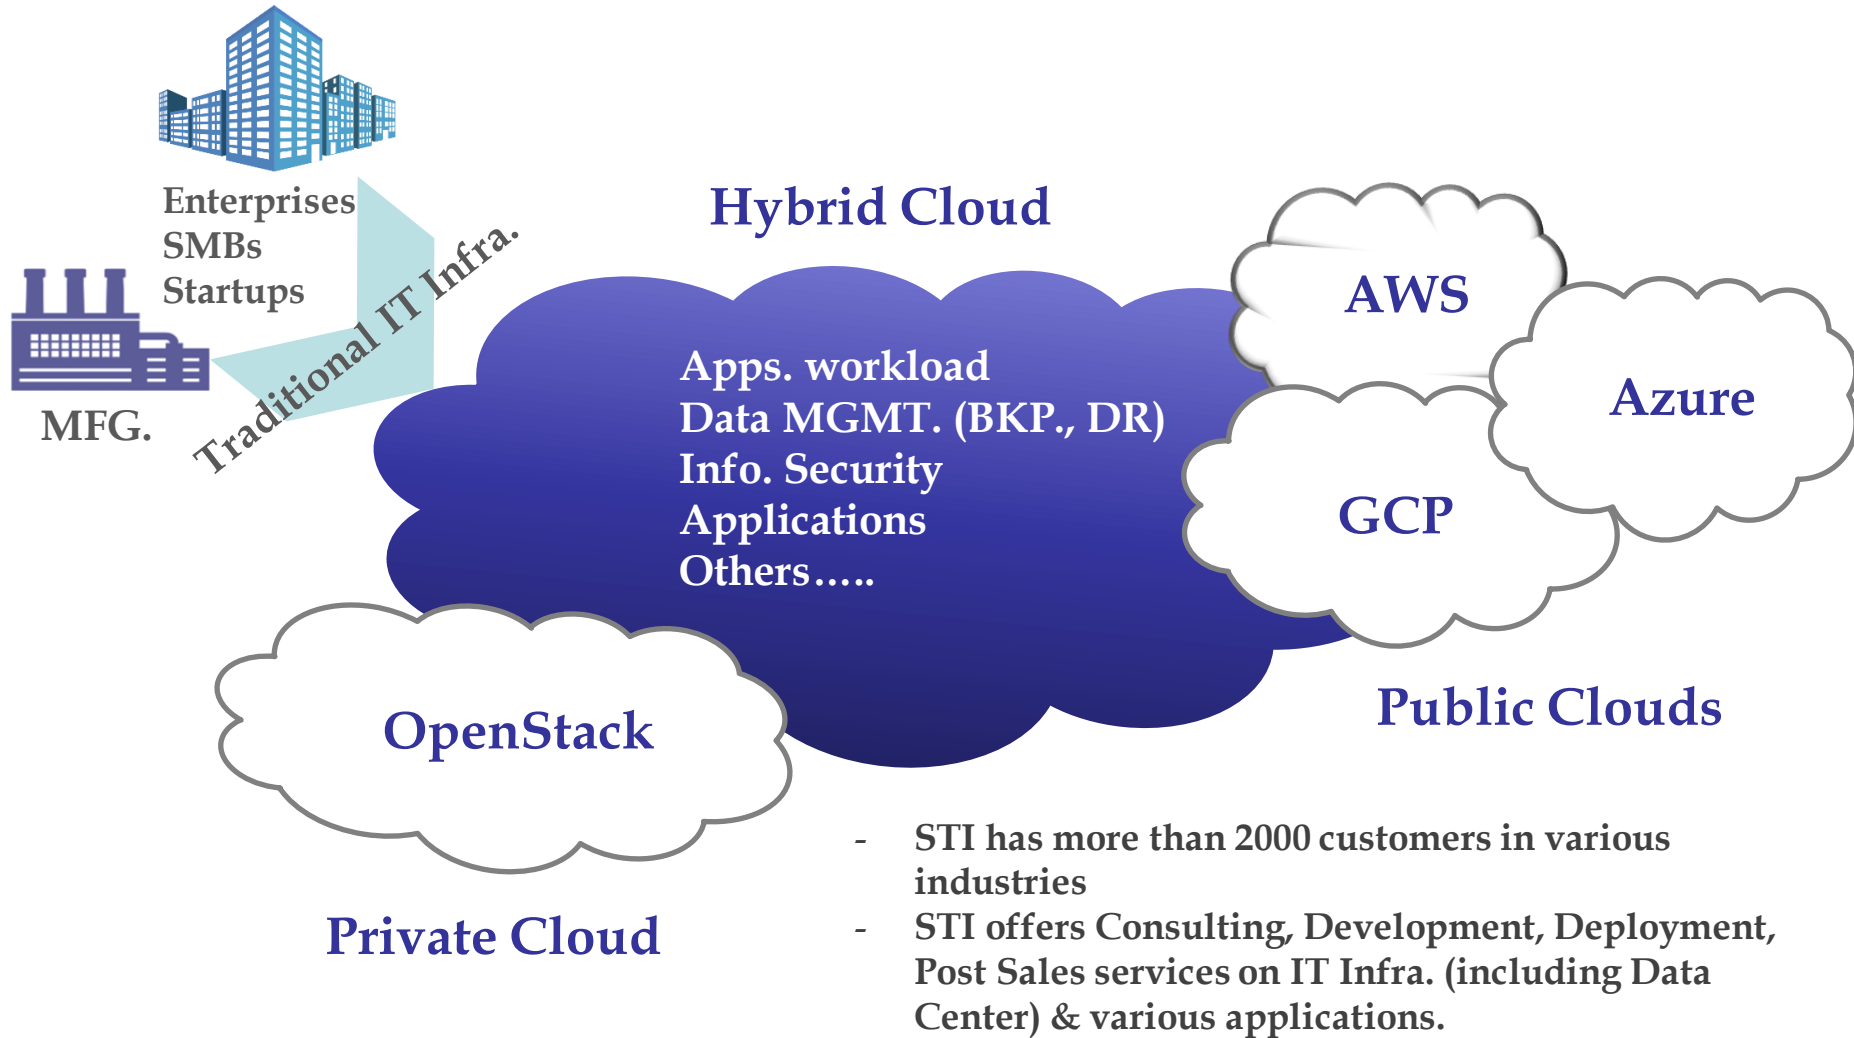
Enterprises
SMBs
Startups

MFG.

Traditional IT Infra.

Hybrid Cloud

Apps. workload
Data MGMT. (BKP., DR)
Info. Security
Applications
Others…..

AWS

Azure

GCP

Public Clouds

OpenStack

Private Cloud

- STI has more than 2000 customers in various industries
- STI offers Consulting, Development, Deployment, Post Sales services on IT Infra. (including Data Center) & various applications.